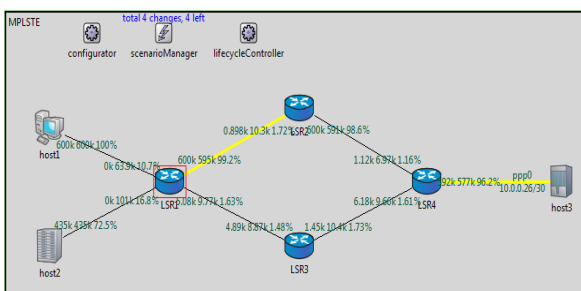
MPLSTE

total 4 changes, 4 left

configurator
scenarioManager
lifecycleController

600k 600k 100%
host1

0k 63.9k 10.7%
600k 595k 99.2%
0.898k 10.3k 1.72%
LSR2
600k 591k 98.6%

0k 101k 16.8%
LSR1
3.08k 9.77k 1.63%

1.12k 6.97k 1.16%
6.18k 9.60k 1.61%
LSR4
92k 577k 96.2%
ppp0
10.0.0.26/30
host3

435k 435k 72.5%
host2

4.89k 8.87k 1.48%
1.45k 10.4k 1.73%
LSR3